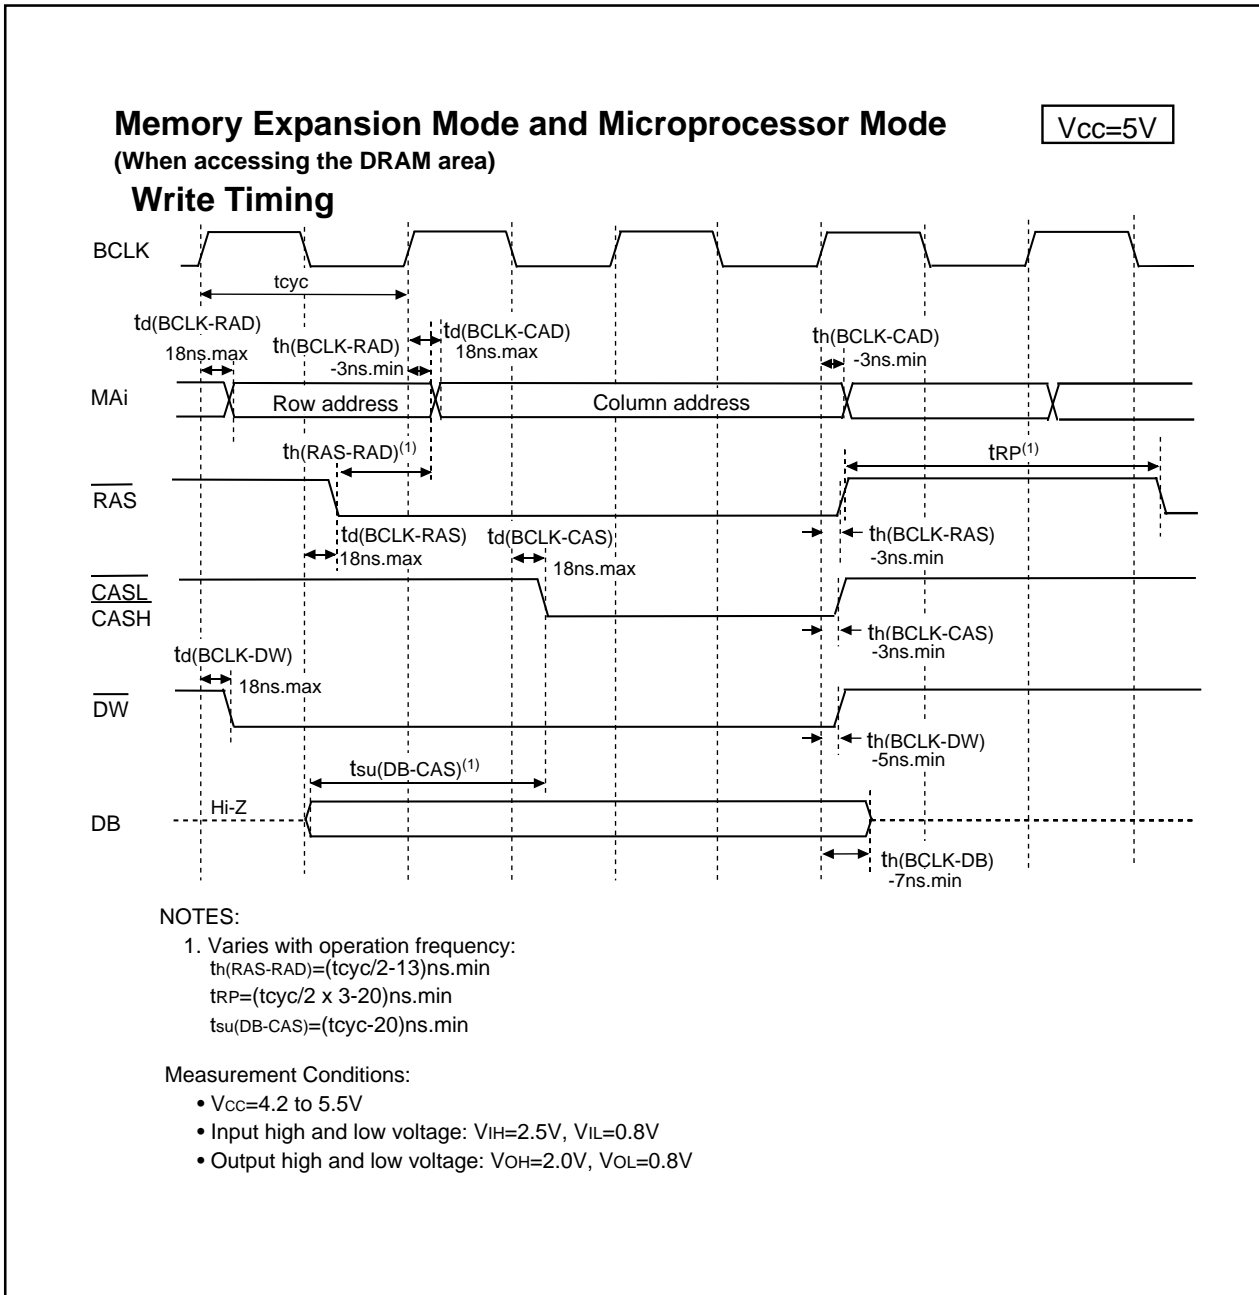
Memory Expansion Mode and Microprocessor Mode

Vcc=5V

(When accessing the DRAM area)

Write Timing

BCLK

tcyc

td(BCLK-RAD)
18ns.max

th(BCLK-RAD)
-3ns.min

td(BCLK-CAD)
18ns.max

th(BCLK-CAD)
-3ns.min

MAi

Row address

Column address

th(RAS-RAD)$^{(1)}$

tRP$^{(1)}$

$\overline{RAS}$

td(BCLK-RAS)
18ns.max

td(BCLK-CAS)
18ns.max

th(BCLK-RAS)
-3ns.min

$\overline{CASL}$
$\overline{CASH}$

th(BCLK-CAS)
-3ns.min

td(BCLK-DW)
18ns.max

$\overline{DW}$

th(BCLK-DW)
-5ns.min

tsu(DB-CAS)$^{(1)}$

Hi-Z

DB

th(BCLK-DB)
-7ns.min

NOTES:

1. Varies with operation frequency:
th(RAS-RAD)=(tcyc/2-13)ns.min
tRP=(tcyc/2 x 3-20)ns.min
tsu(DB-CAS)=(tcyc-20)ns.min

Measurement Conditions:
• Vcc=4.2 to 5.5V
• Input high and low voltage: VIH=2.5V, VIL=0.8V
• Output high and low voltage: VOH=2.0V, VOL=0.8V